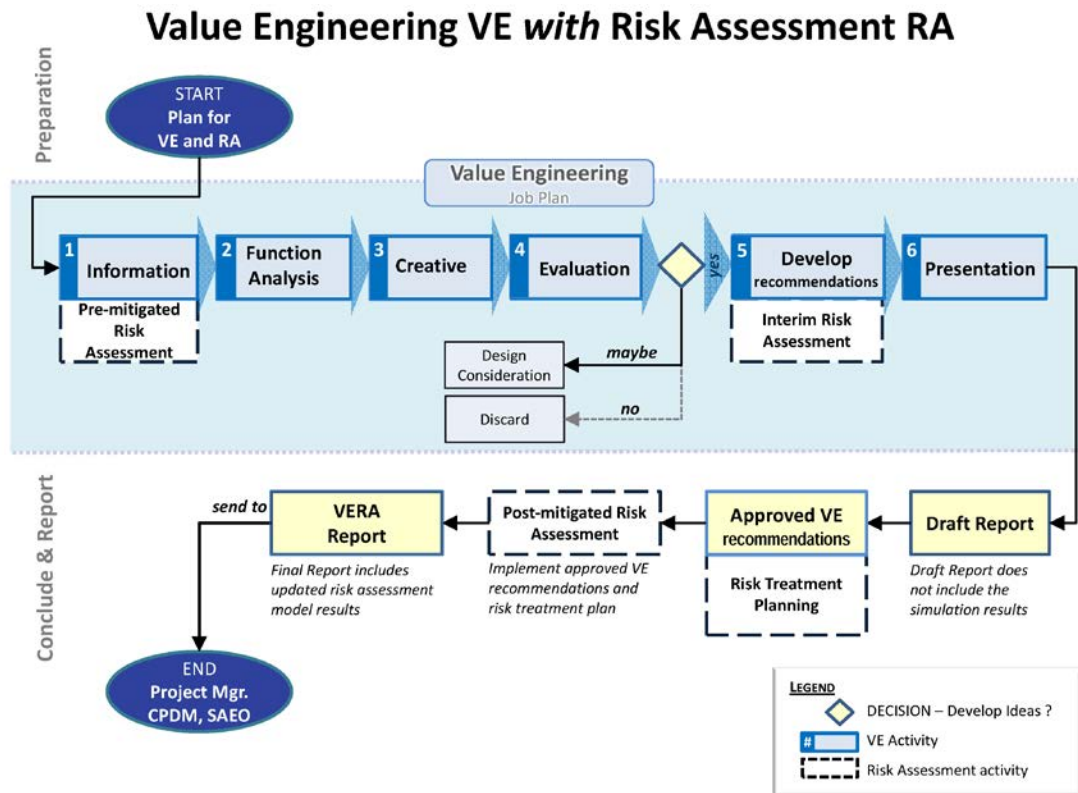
Value Engineering VE *with* Risk Assessment RA

Preparation

START
Plan for VE and RA

Value Engineering
Job Plan

1 Information

Pre-mitigated Risk Assessment

2 Function Analysis

3 Creative

4 Evaluation

yes

5 Develop recommendations

Interim Risk Assessment

6 Presentation

maybe

Design Consideration

no

Discard

Conclude & Report

Draft Report

Draft Report does not include the simulation results

Approved VE recommendations

Risk Treatment Planning

Post-mitigated Risk Assessment

Implement approved VE recommendations and risk treatment plan

VERA Report

Final Report includes updated risk assessment model results

send to

END
Project Mgr. CPDM, SAEO

LEGEND
DECISION – Develop Ideas ?
# VE Activity
Risk Assessment activity